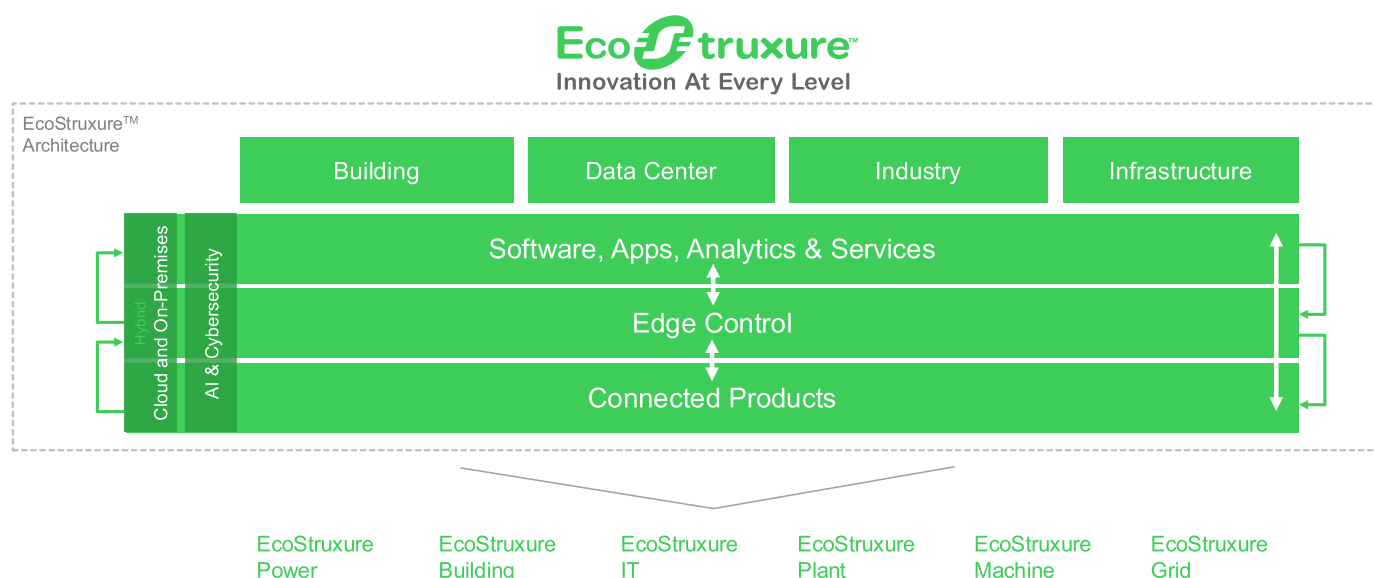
EcoStruxure™
Innovation At Every Level

EcoStruxure™ Architecture

Building
Data Center
Industry
Infrastructure

Hybrid
Cloud and On-Premises
AI & Cybersecurity

Software, Apps, Analytics & Services
Edge Control
Connected Products

EcoStruxure Power
EcoStruxure Building
EcoStruxure IT
EcoStruxure Plant
EcoStruxure Machine
EcoStruxure Grid